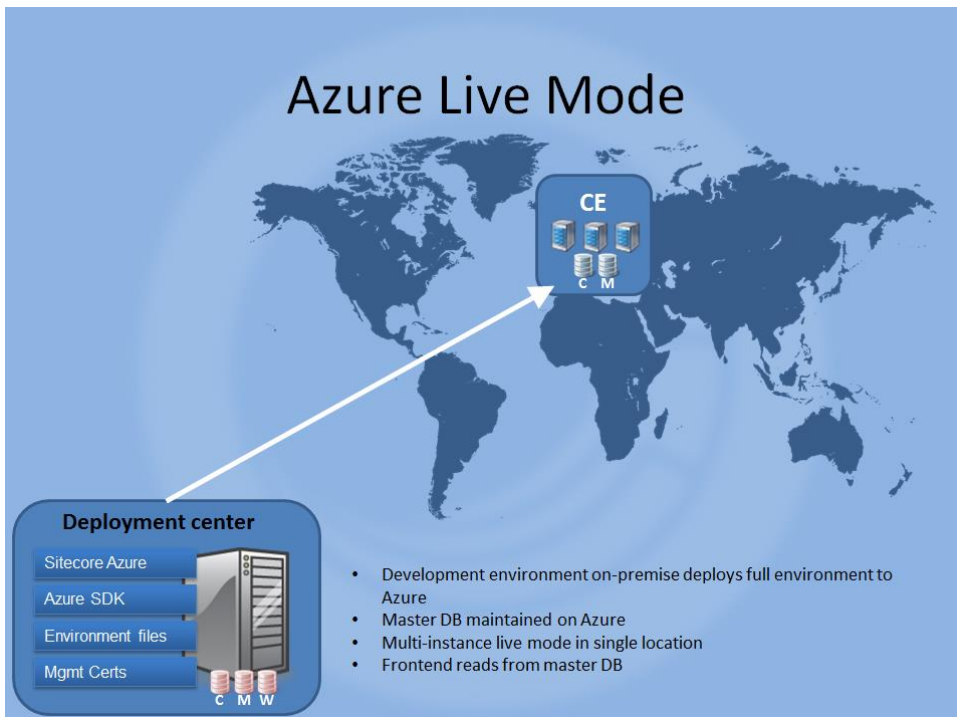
Azure Live Mode

CE

C M

Deployment center

Sitecore Azure

Azure SDK

Environment files

Mgmt Certs

C M W

- Development environment on-premise deploys full environment to Azure
- Master DB maintained on Azure
- Multi-instance live mode in single location
- Frontend reads from master DB